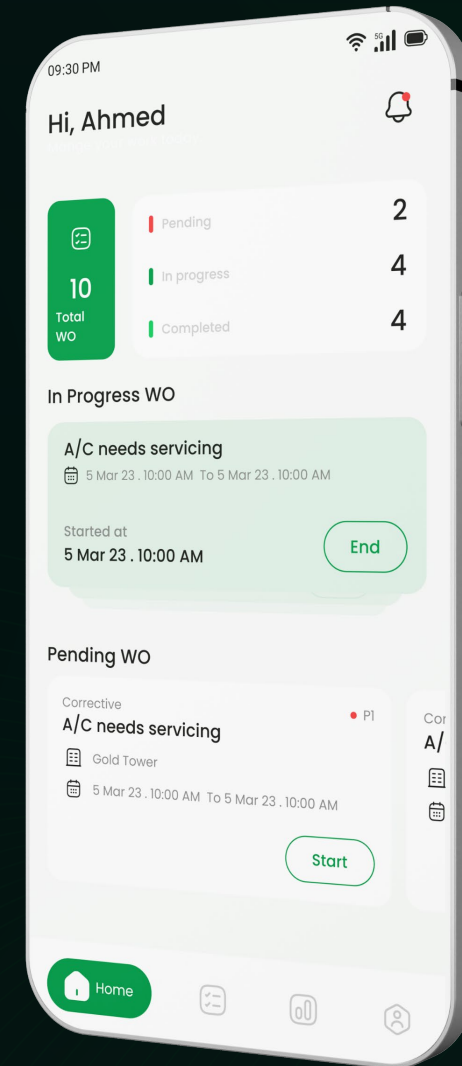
09:30 PM

5G

Hi, Ahmed

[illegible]

10
Total WO

Pending 2

In progress 4

Completed 4

In Progress WO

A/C needs servicing

5 Mar 23 . 10:00 AM To 5 Mar 23 . 10:00 AM

Started at
5 Mar 23 . 10:00 AM

End

Pending WO

Corrective
A/C needs servicing
P1

Gold Tower

5 Mar 23 . 10:00 AM To 5 Mar 23 . 10:00 AM

Start

Cor
A/

Home